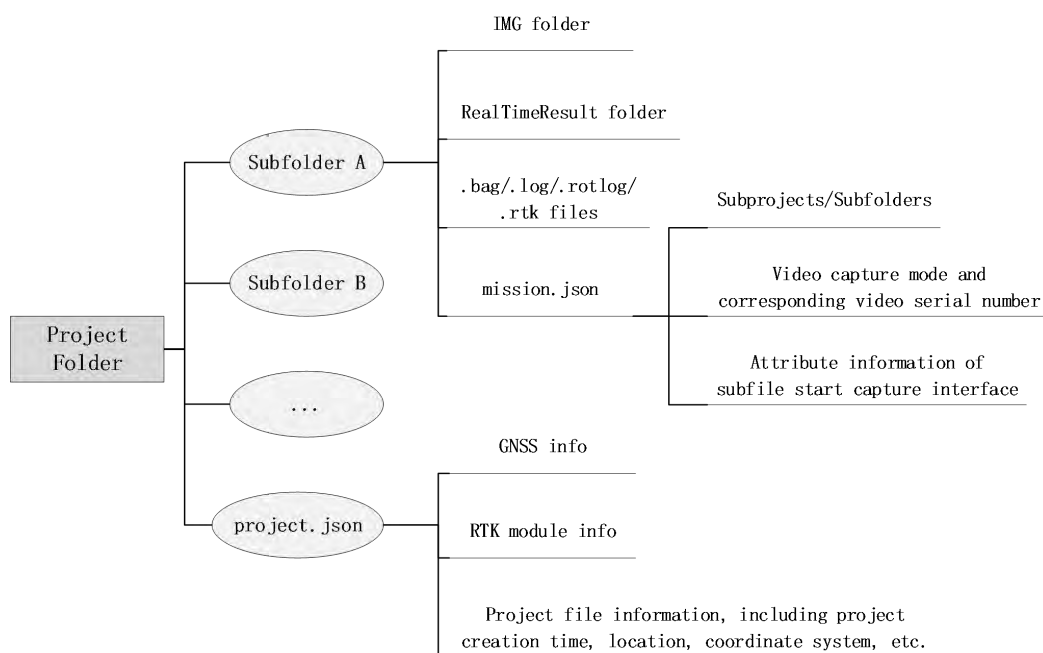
Project Folder

Subfolder A

IMG folder

RealTimeResult folder

.bag/.log/.rotlog/ .rtk files

mission.json

Subprojects/Subfolders

Video capture mode and corresponding video serial number

Attribute information of subfile start capture interface

Subfolder B

...

project.json

GNSS info

RTK module info

Project file information, including project creation time, location, coordinate system, etc.